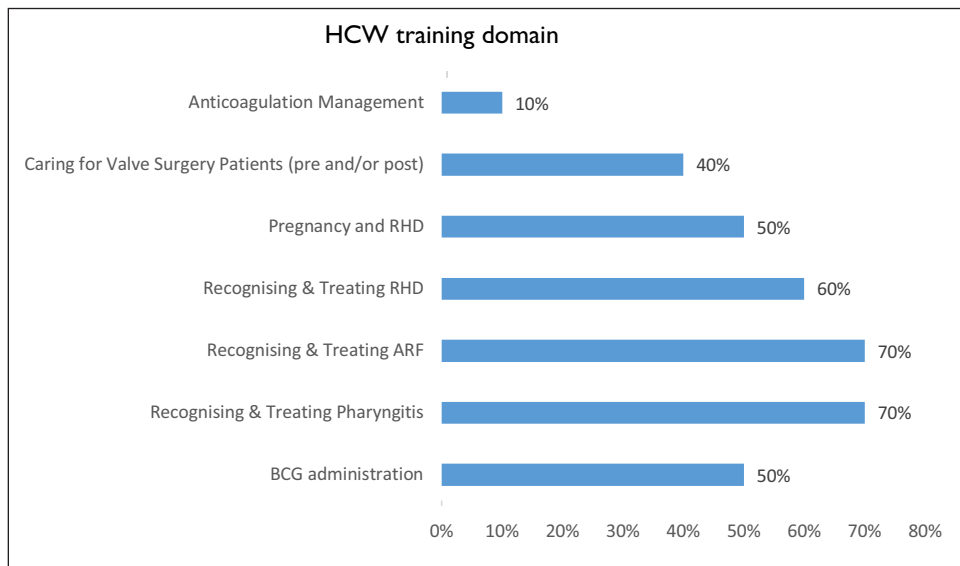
HCW training domain

Anticoagulation Management 10%

Caring for Valve Surgery Patients (pre and/or post) 40%

Pregnancy and RHD 50%

Recognising & Treating RHD 60%

Recognising & Treating ARF 70%

Recognising & Treating Pharyngitis 70%

BCG administration 50%

0% 10% 20% 30% 40% 50% 60% 70% 80%